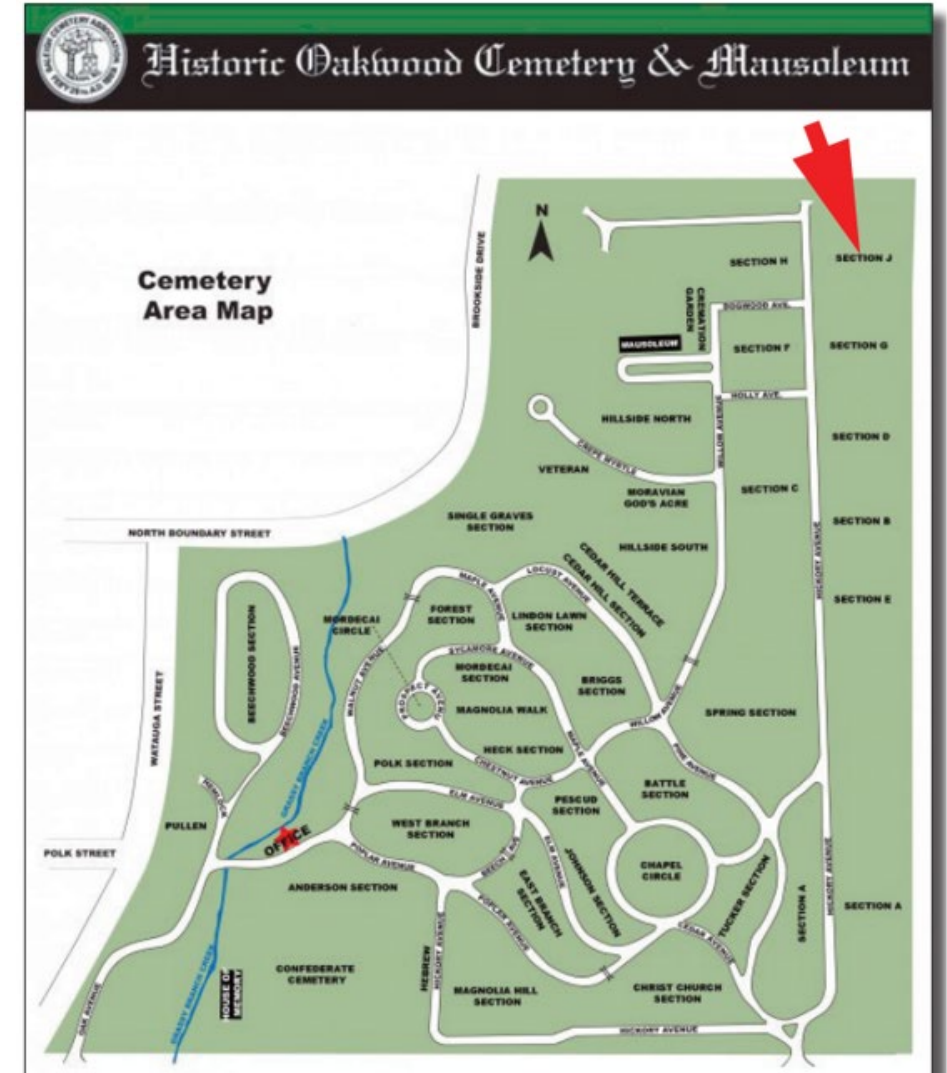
Historic Oakwood Cemetery & Mausoleum

Cemetery Area Map

N

BROOKSIDE DRIVE

SECTION H
SECTION J
CREMATION GARDEN
DOGWOOD AVE.
MAUSOLEUM
SECTION F
SECTION G
HOLLY AVE.
HILLSIDE NORTH
WILLOW AVENUE
SECTION D
CREPE MYRTLE
VETERAN
SECTION C
MORAVIAN GOD'S ACRE
SECTION B
NORTH BOUNDARY STREET
SINGLE GRAVES SECTION
HILLSIDE SOUTH
CEDAR HILL TERRACE
CEDAR HILL SECTION
LOCUST AVENUE
MAPLE AVENUE
SECTION E
FOREST SECTION
LINDON LAWN SECTION
MORDECAI CIRCLE
SEECHWOOD SECTION
BEECHWOOD AVENUE
SYCAMORE AVENUE
MORDECAI SECTION
BRIGGS SECTION
HICKORY AVENUE
WATAUGA STREET
WALNUT AVENUE
PROSPECT AVENUE
MAGNOLIA WALK
WILLOW AVENUE
SPRING SECTION
HECK SECTION
MAPLE AVENUE
PINE AVENUE
POLK SECTION
CHESTNUT AVENUE
GRASSY BRANCH CREEK
BATTLE SECTION
HEMLOCK
ELM AVENUE
PESCUD SECTION
PULLEN
WEST BRANCH SECTION
OFFICE
BEECH AVE
ELM AVENUE
POLK STREET
POPLAR AVENUE
JOHNSON SECTION
CHAPEL CIRCLE
ANDERSON SECTION
EAST BRANCH SECTION
TUCKER SECTION
HICKORY AVENUE
SECTION A
SECTION A
POPLAR AVENUE
CEDAR AVENUE
HICKORY AVENUE
CONFEDERATE CEMETERY
HEBREW
MAGNOLIA HILL SECTION
CHRIST CHURCH SECTION
HOUSE OF MEMORY
GRASSY BRANCH CREEK
OAK AVENUE
HICKORY AVENUE